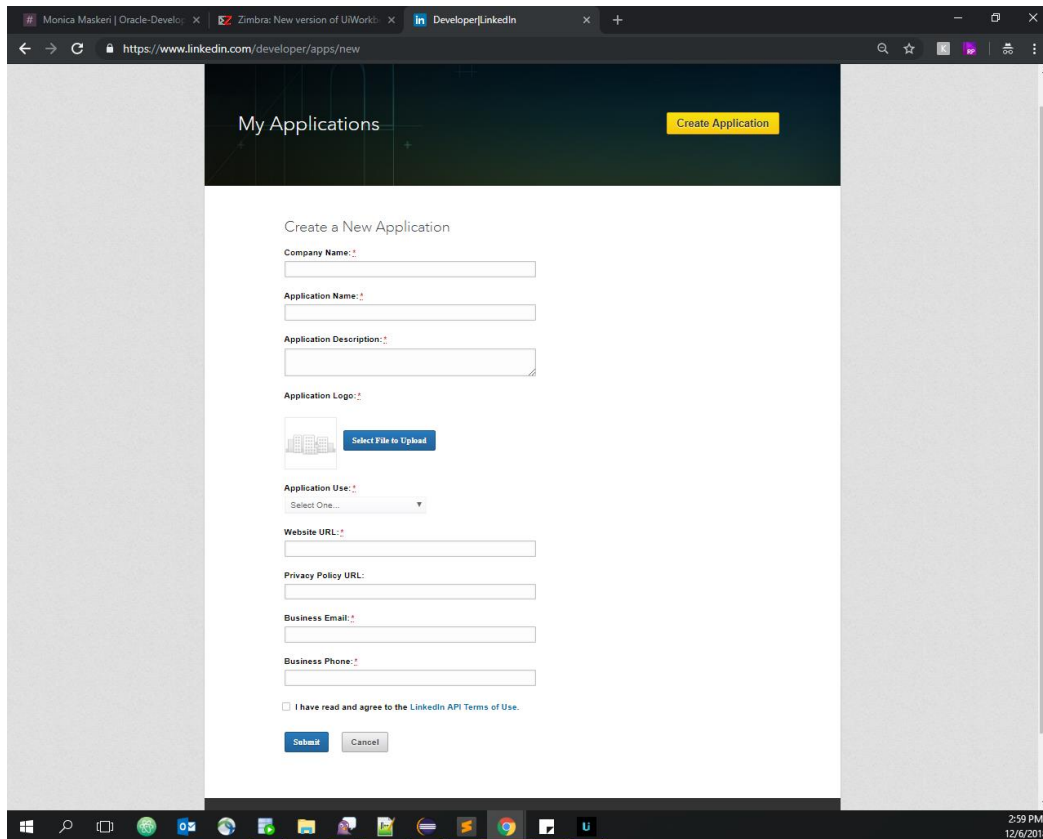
Monica Maskeri | Oracle-Develop ×
Zimbra: New version of UiWorkb ×
in Developer|LinkedIn ×
+

https://www.linkedin.com/developer/apps/new

My Applications

Create Application

Create a New Application

Company Name: *

Application Name: *

Application Description: *

Application Logo: *

Select File to Upload

Application Use: *
Select One...

Website URL: *

Privacy Policy URL:

Business Email: *

Business Phone: *

I have read and agree to the LinkedIn API Terms of Use.

Submit Cancel

2:59 PM
12/6/201